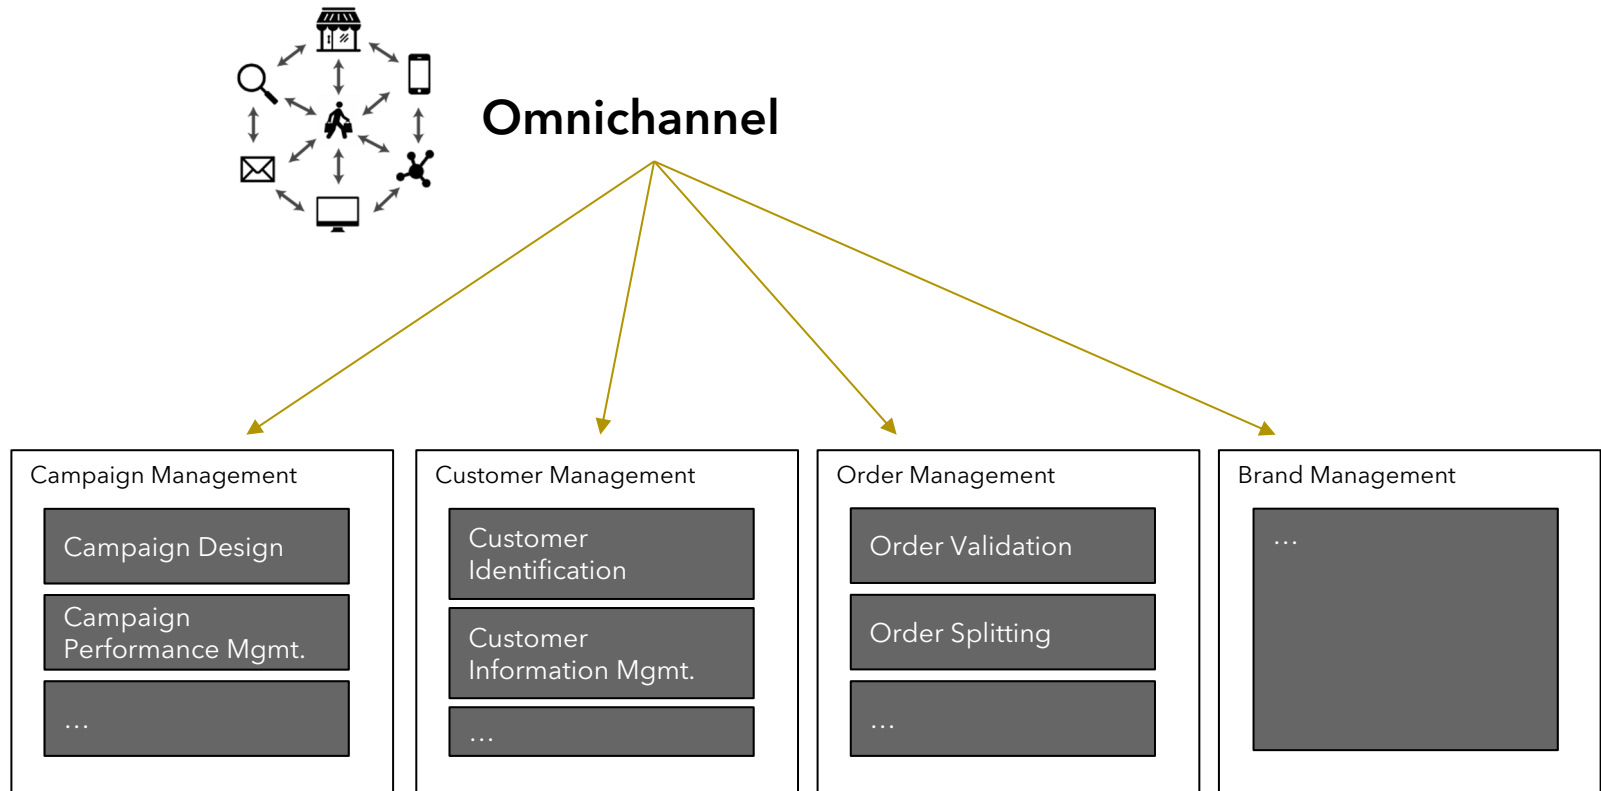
Omnichannel

Campaign Management

Campaign Design

Campaign Performance Mgmt.

...

Customer Management

Customer Identification

Customer Information Mgmt.

...

Order Management

Order Validation

Order Splitting

...

Brand Management

...